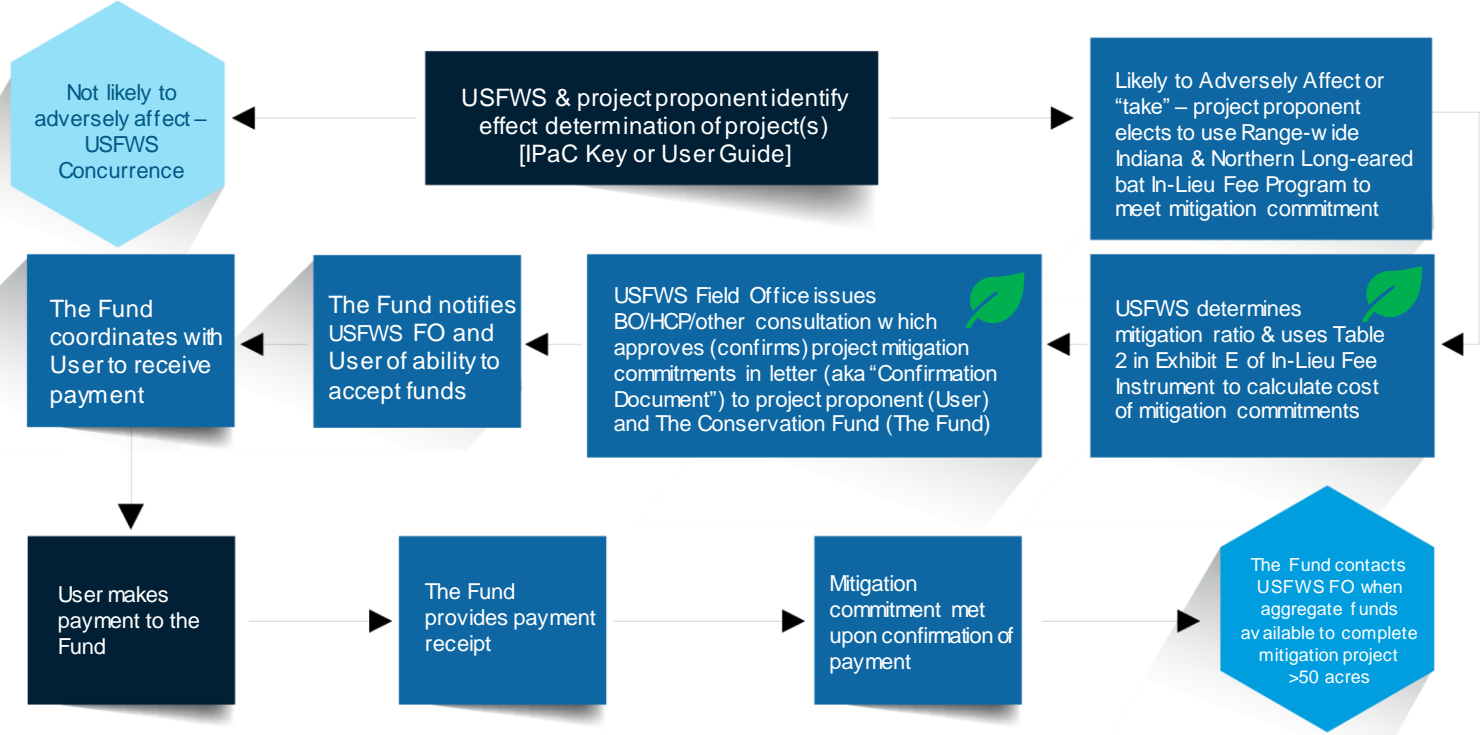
Not likely to adversely affect – USFWS Concurrence

USFWS & project proponent identify effect determination of project(s) [IPaC Key or User Guide]

Likely to Adversely Affect or "take" – project proponent elects to use Range-wide Indiana & Northern Long-eared bat In-Lieu Fee Program to meet mitigation commitment

The Fund coordinates with User to receive payment

The Fund notifies USFWS FO and User of ability to accept funds

USFWS Field Office issues BO/HCP/other consultation which approves (confirms) project mitigation commitments in letter (aka "Confirmation Document") to project proponent (User) and The Conservation Fund (The Fund)

USFWS determines mitigation ratio & uses Table 2 in Exhibit E of In-Lieu Fee Instrument to calculate cost of mitigation commitments

User makes payment to the Fund

The Fund provides payment receipt

Mitigation commitment met upon confirmation of payment

The Fund contacts USFWS FO when aggregate funds available to complete mitigation project >50 acres